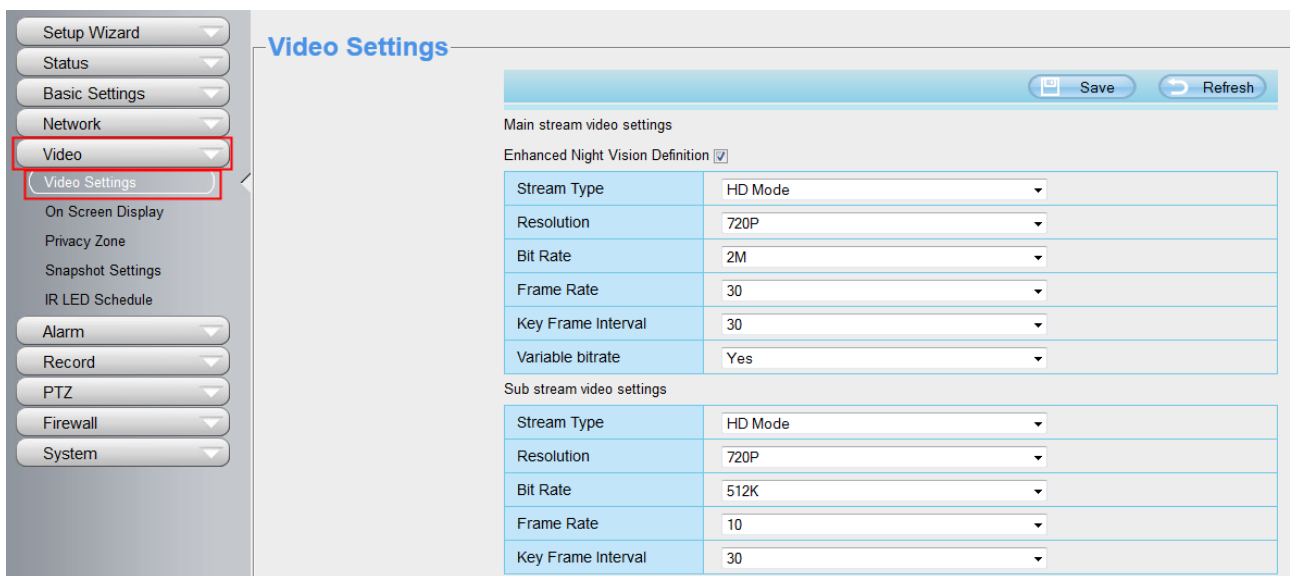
Setup Wizard
Status
Basic Settings
Network
Video
Video Settings
On Screen Display
Privacy Zone
Snapshot Settings
IR LED Schedule
Alarm
Record
PTZ
Firewall
System

Video Settings

Save
Refresh

Main stream video settings

Enhanced Night Vision Definition

| Stream Type | HD Mode |
|---|---|
| Resolution | 720P |
| Bit Rate | 2M |
| Frame Rate | 30 |
| Key Frame Interval | 30 |
| Variable bitrate | Yes |

Sub stream video settings

| Stream Type | HD Mode |
|---|---|
| Resolution | 720P |
| Bit Rate | 512K |
| Frame Rate | 10 |
| Key Frame Interval | 30 |